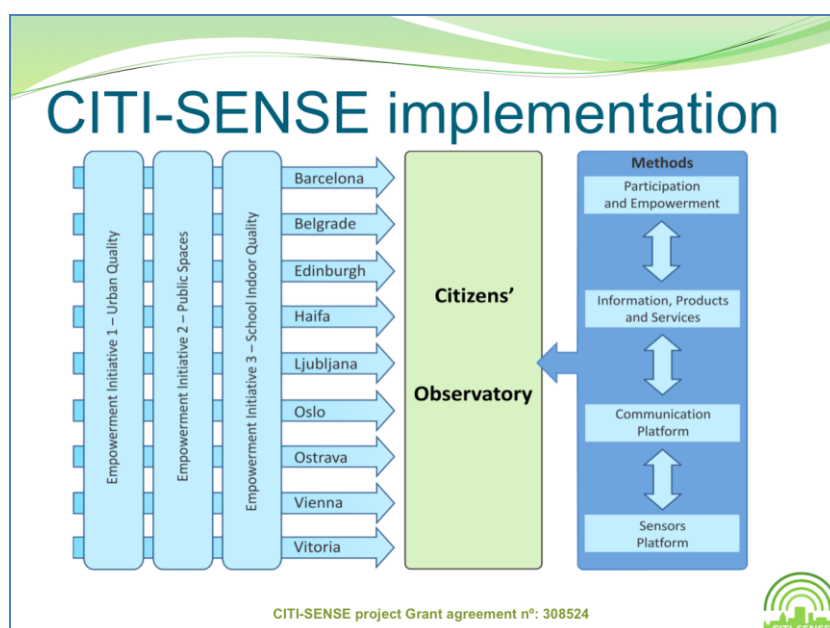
CITI-SENSE implementation

Empowerment Initiative 1 – Urban Quality

Empowerment Initiative 2 – Public Spaces

Empowerment Initiative 3 – School Indoor Quality

Barcelona

Belgrade

Edinburgh

Haifa

Ljubljana

Oslo

Ostrava

Vienna

Vitoria

Citizens'

Observatory

Methods

Participation and Empowerment

Information, Products and Services

Communication Platform

Sensors Platform

CITI-SENSE project Grant agreement nº: 308524